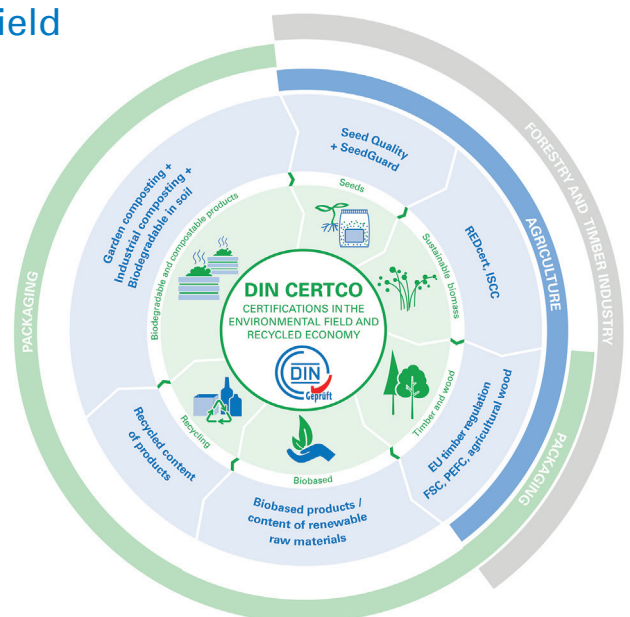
ield

DIN CERTCO

CERTIFICATIONS IN THE ENVIRONMENTAL FIELD AND RECYCLED ECONOMY

DIN Geprüft

Seeds

Sustainable biomass

Timber and wood

Biobased

Recycling

Biodegradable and compostable products

Seed Quality + SeedGuard

REDcert, ISCC

EU timber regulation FSC, PEFC, agricultural wood

Biobased products / content of renewable raw materials

Recycled content of products

Garden composting + Industrial composting + Biodegradable in soil

PACKAGING

AGRICULTURE

FORESTRY AND TIMBER INDUSTRY

PACKAGING